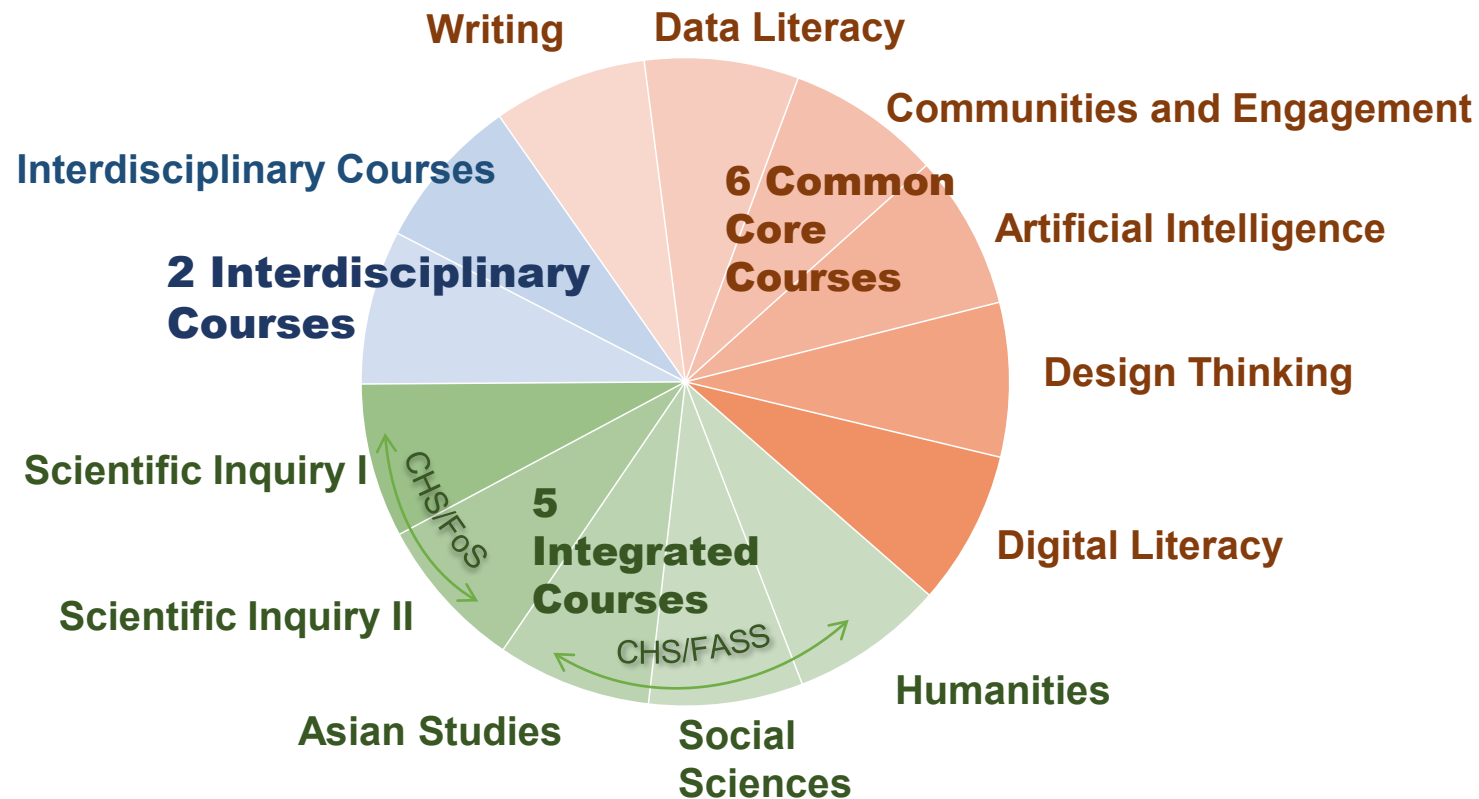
Writing

Data Literacy

Communities and Engagement

Interdisciplinary Courses

6 Common Core Courses

Artificial Intelligence

2 Interdisciplinary Courses

Design Thinking

Scientific Inquiry I

CHS/FoS

5 Integrated Courses

Digital Literacy

Scientific Inquiry II

CHS/FASS

Humanities

Asian Studies

Social Sciences